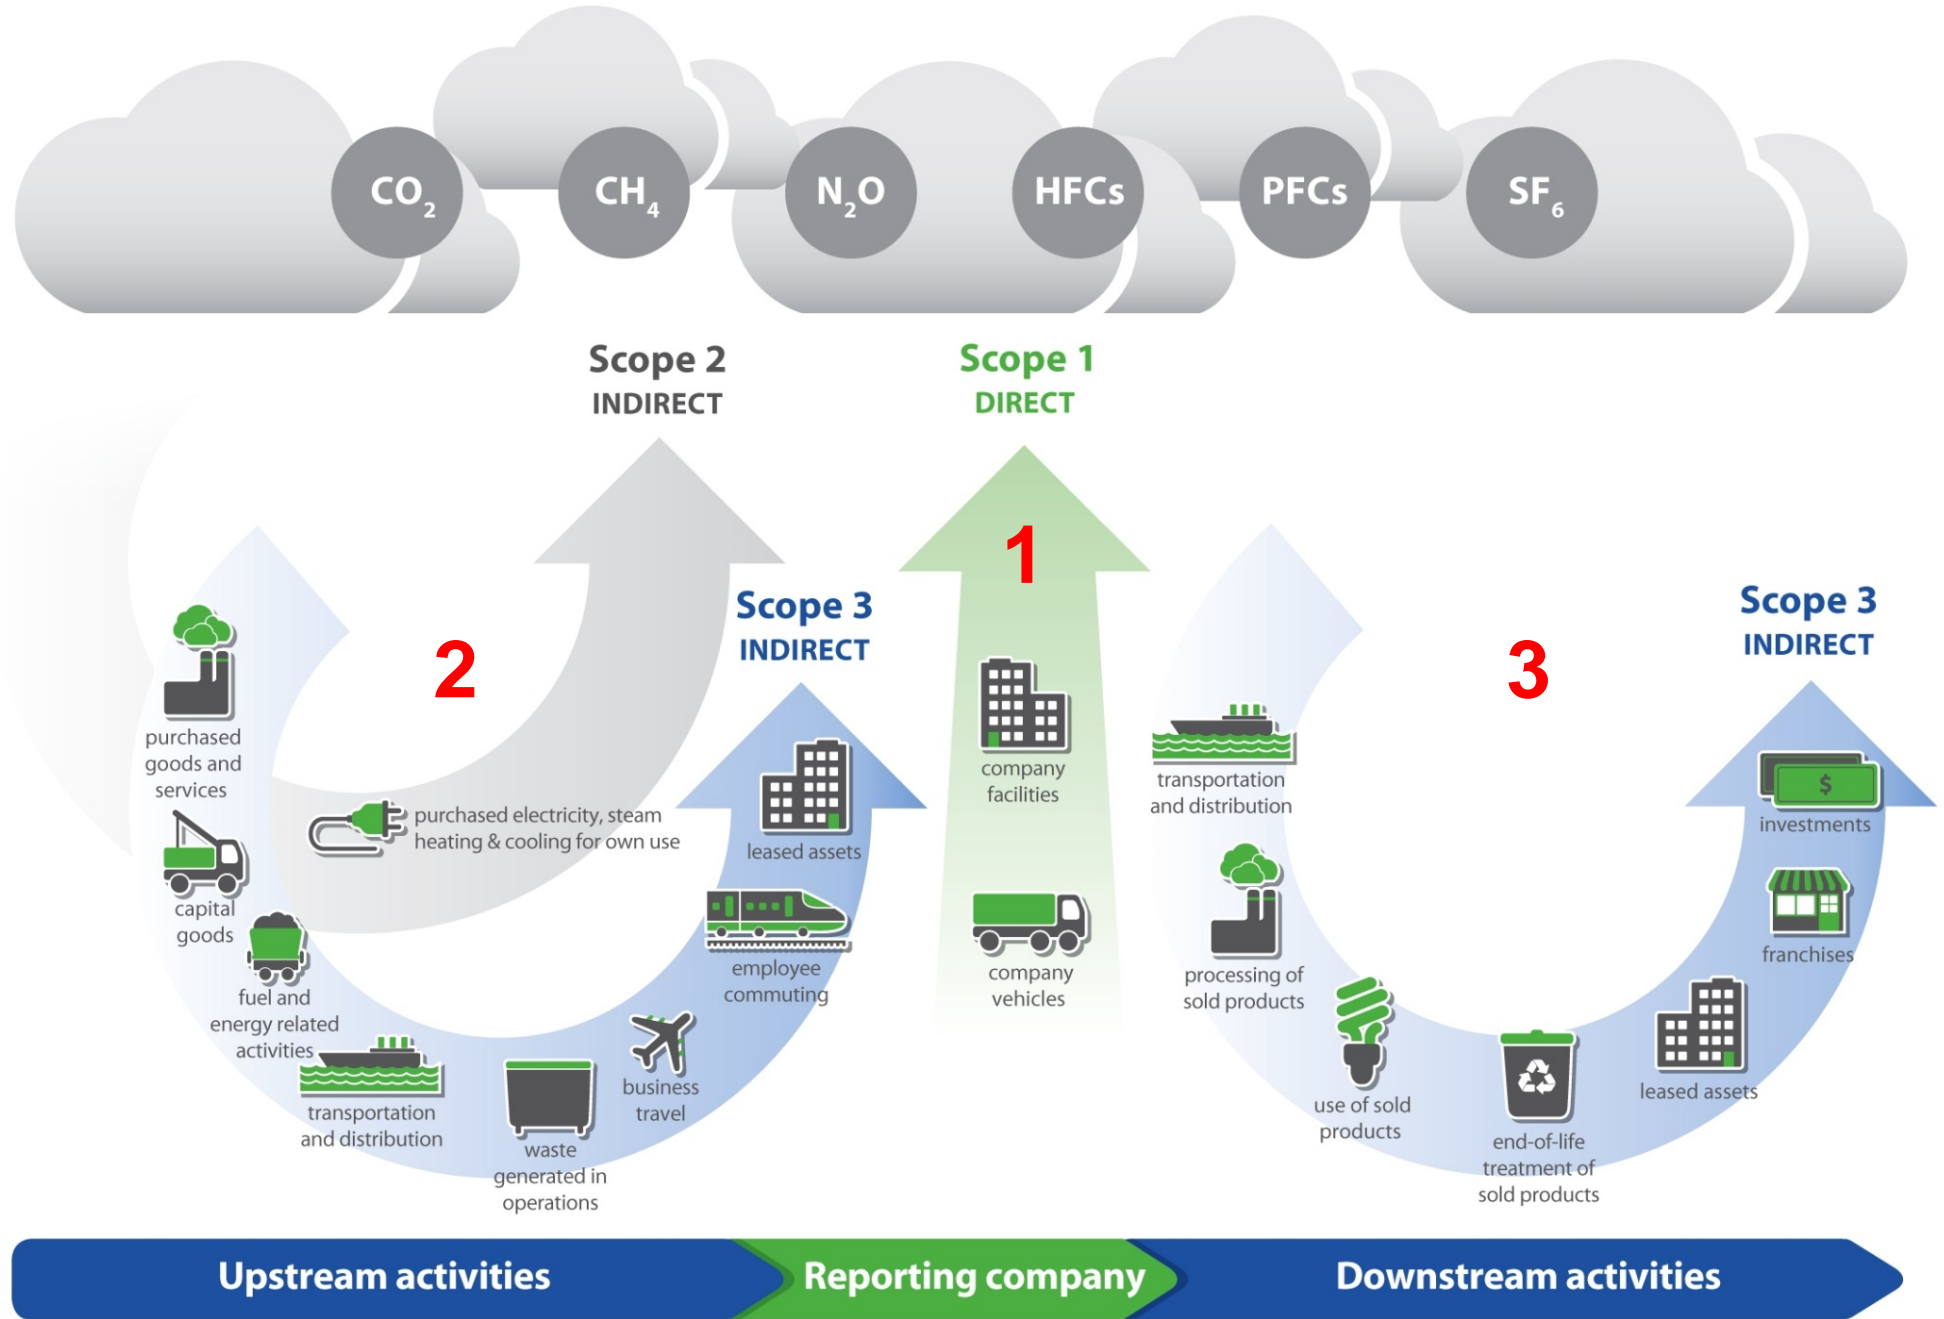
$CO_2$ $CH_4$ $N_2O$ HFCs PFCs $SF_6$

Scope 2
INDIRECT

Scope 1
DIRECT

1

Scope 3
INDIRECT

2

Scope 3
INDIRECT

3

purchased goods and services

capital goods

fuel and energy related activities

transportation and distribution

waste generated in operations

business travel

employee commuting

leased assets

purchased electricity, steam heating & cooling for own use

company facilities

company vehicles

transportation and distribution

processing of sold products

use of sold products

end-of-life treatment of sold products

leased assets

franchises

investments

$

Upstream activities

Reporting company

Downstream activities